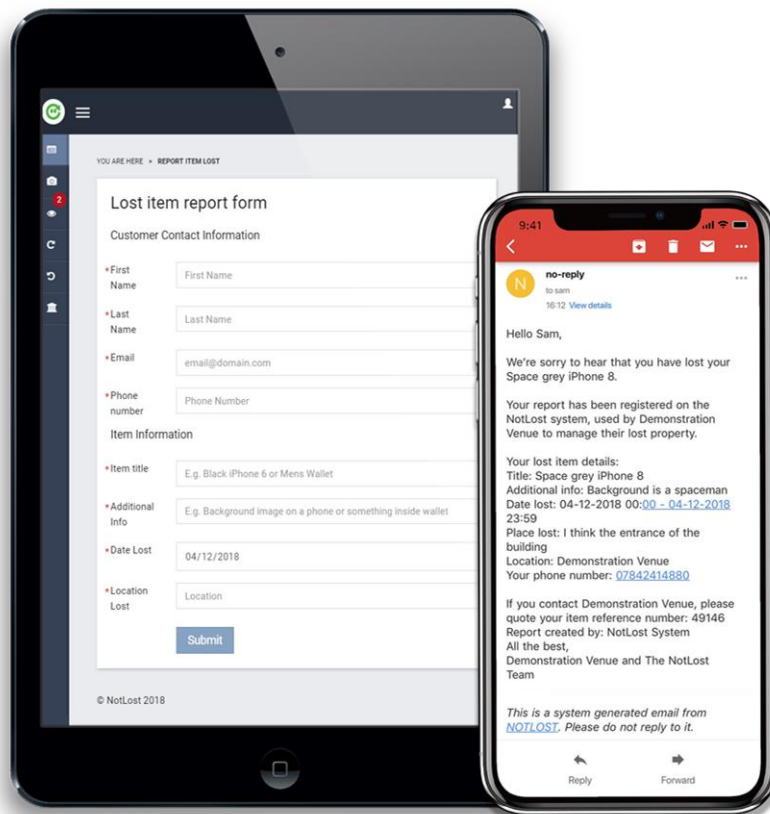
YOU ARE HERE > REPORT ITEM LOST

Lost item report form

Customer Contact Information

*First Name
First Name

*Last Name
Last Name

*Email
email@domain.com

*Phone number
Phone Number

Item Information

*Item title
E.g. Black iPhone 6 or Mens Wallet

*Additional Info
E.g. Background image on a phone or something inside wallet

*Date Lost
04/12/2018

*Location Lost
Location

Submit

© NotLost 2018

2

9:41

no-reply
to sam
16:12 View details

Hello Sam,

We're sorry to hear that you have lost your Space grey iPhone 8.

Your report has been registered on the NotLost system, used by Demonstration Venue to manage their lost property.

Your lost item details:
Title: Space grey iPhone 8
Additional info: Background is a spaceman
Date lost: 04-12-2018 00:00 - 04-12-2018 23:59
Place lost: I think the entrance of the building
Location: Demonstration Venue
Your phone number: 07842414880

If you contact Demonstration Venue, please quote your item reference number: 49146
Report created by: NotLost System
All the best,
Demonstration Venue and The NotLost Team

This is a system generated email from NOTLOST. Please do not reply to it.

Reply
Forward